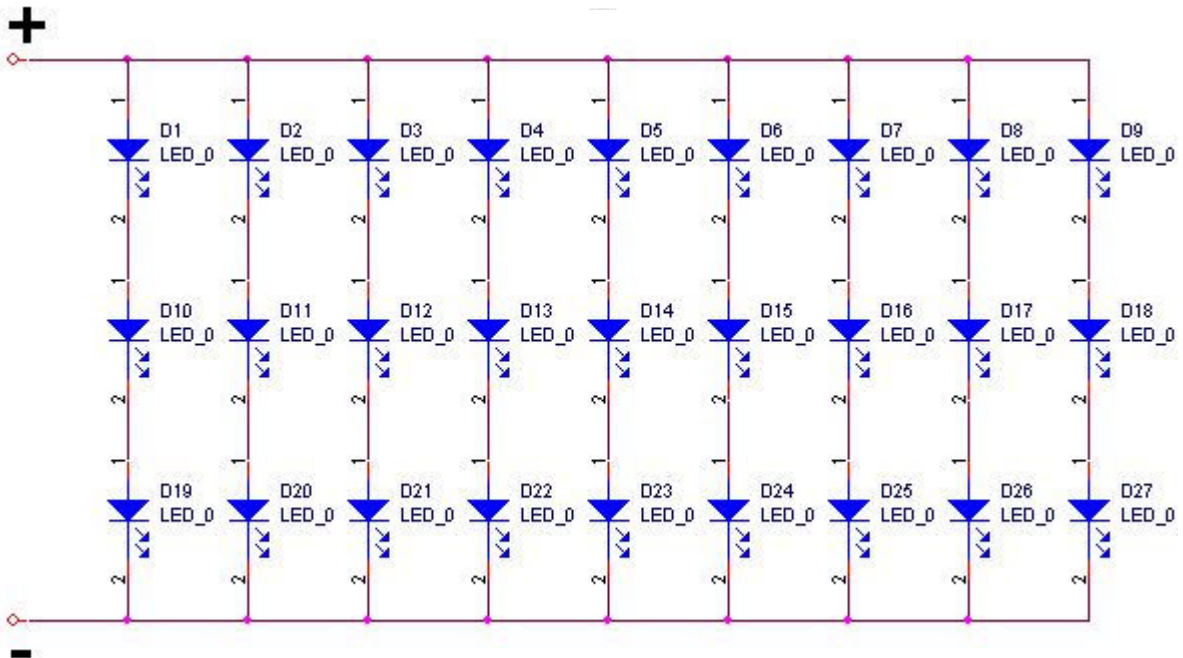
+

1 D1 LED_0 2
1 D2 LED_0 2
1 D3 LED_0 2
1 D4 LED_0 2
1 D5 LED_0 2
1 D6 LED_0 2
1 D7 LED_0 2
1 D8 LED_0 2
1 D9 LED_0 2

1 D10 LED_0 2
1 D11 LED_0 2
1 D12 LED_0 2
1 D13 LED_0 2
1 D14 LED_0 2
1 D15 LED_0 2
1 D16 LED_0 2
1 D17 LED_0 2
1 D18 LED_0 2

1 D19 LED_0 2
1 D20 LED_0 2
1 D21 LED_0 2
1 D22 LED_0 2
1 D23 LED_0 2
1 D24 LED_0 2
1 D25 LED_0 2
1 D26 LED_0 2
1 D27 LED_0 2

-